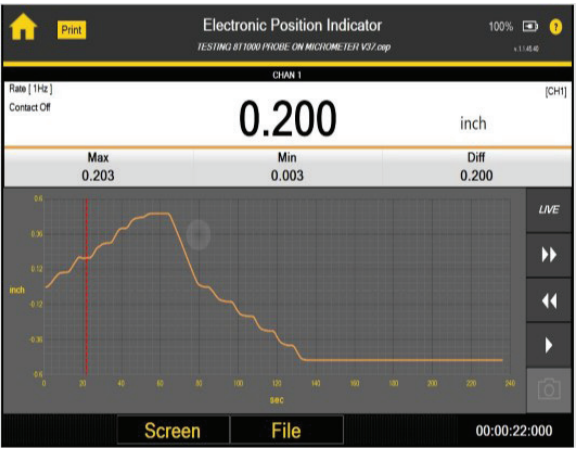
Print

Electronic Position Indicator

TESTING 8T1000 PROBE ON MICROMETER V37.cep

100%

v.1.1.45.40

CHAN 1

Rate [ 1Hz ]

Contact Off

0.200

inch

[CH1]

| Max | Min | Diff |
|---|---|---|
| 0.203 | 0.003 | 0.200 |

0.6

0.36

0.12

inch

-0.12

-0.36

-0.6

0 20 40 60 80 100 120 140 160 180 200 220 240

sec

LIVE

Screen

File

00:00:22:000